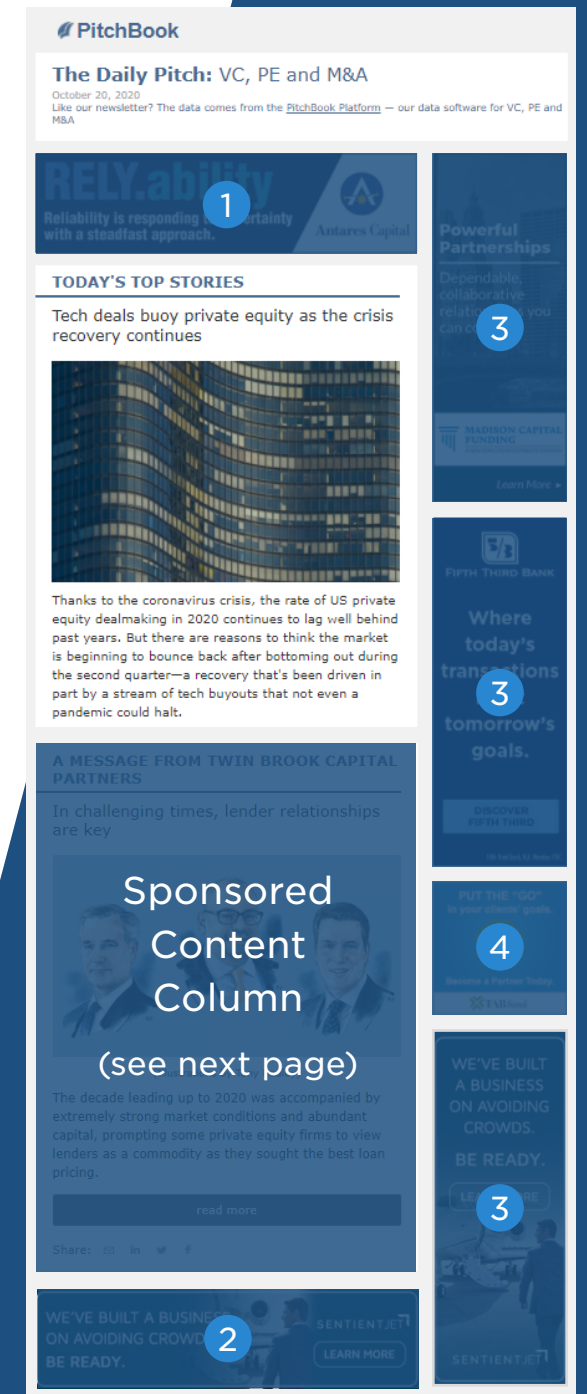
PitchBook

The Daily Pitch: VC, PE and M&A
October 20, 2020
Like our newsletter? The data comes from the PitchBook Platform — our data software for VC, PE and M&A

RELY.ability
Reliability is responding to uncertainty with a steadfast approach.
Antares Capital
1

TODAY'S TOP STORIES
Tech deals buoy private equity as the crisis recovery continues

Thanks to the coronavirus crisis, the rate of US private equity dealmaking in 2020 continues to lag well behind past years. But there are reasons to think the market is beginning to bounce back after bottoming out during the second quarter—a recovery that's been driven in part by a stream of tech buyouts that not even a pandemic could halt.

A MESSAGE FROM TWIN BROOK CAPITAL PARTNERS
In challenging times, lender relationships are key

Sponsored Content Column
(see next page)

The decade leading up to 2020 was accompanied by extremely strong market conditions and abundant capital, prompting some private equity firms to view lenders as a commodity as they sought the best loan pricing.

read more

Share:

WE'VE BUILT A BUSINESS ON AVOIDING CROWDS. BE READY.
SENTIENTJET
LEARN MORE
2

Powerful Partnerships
Dependable, collaborative relation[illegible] you can co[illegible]
3
MADISON CAPITAL FUNDING
Learn More

FIFTH THIRD BANK
Where today's transactions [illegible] tomorrow's goals.
3
DISCOVER FIFTH THIRD

PUT THE "GO" in your clients' goals
Become a Partner Today
4
TABbank

WE'VE BUILT A BUSINESS ON AVOIDING CROWDS.
BE READY.
LE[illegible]RE
3
SENTIENTJET